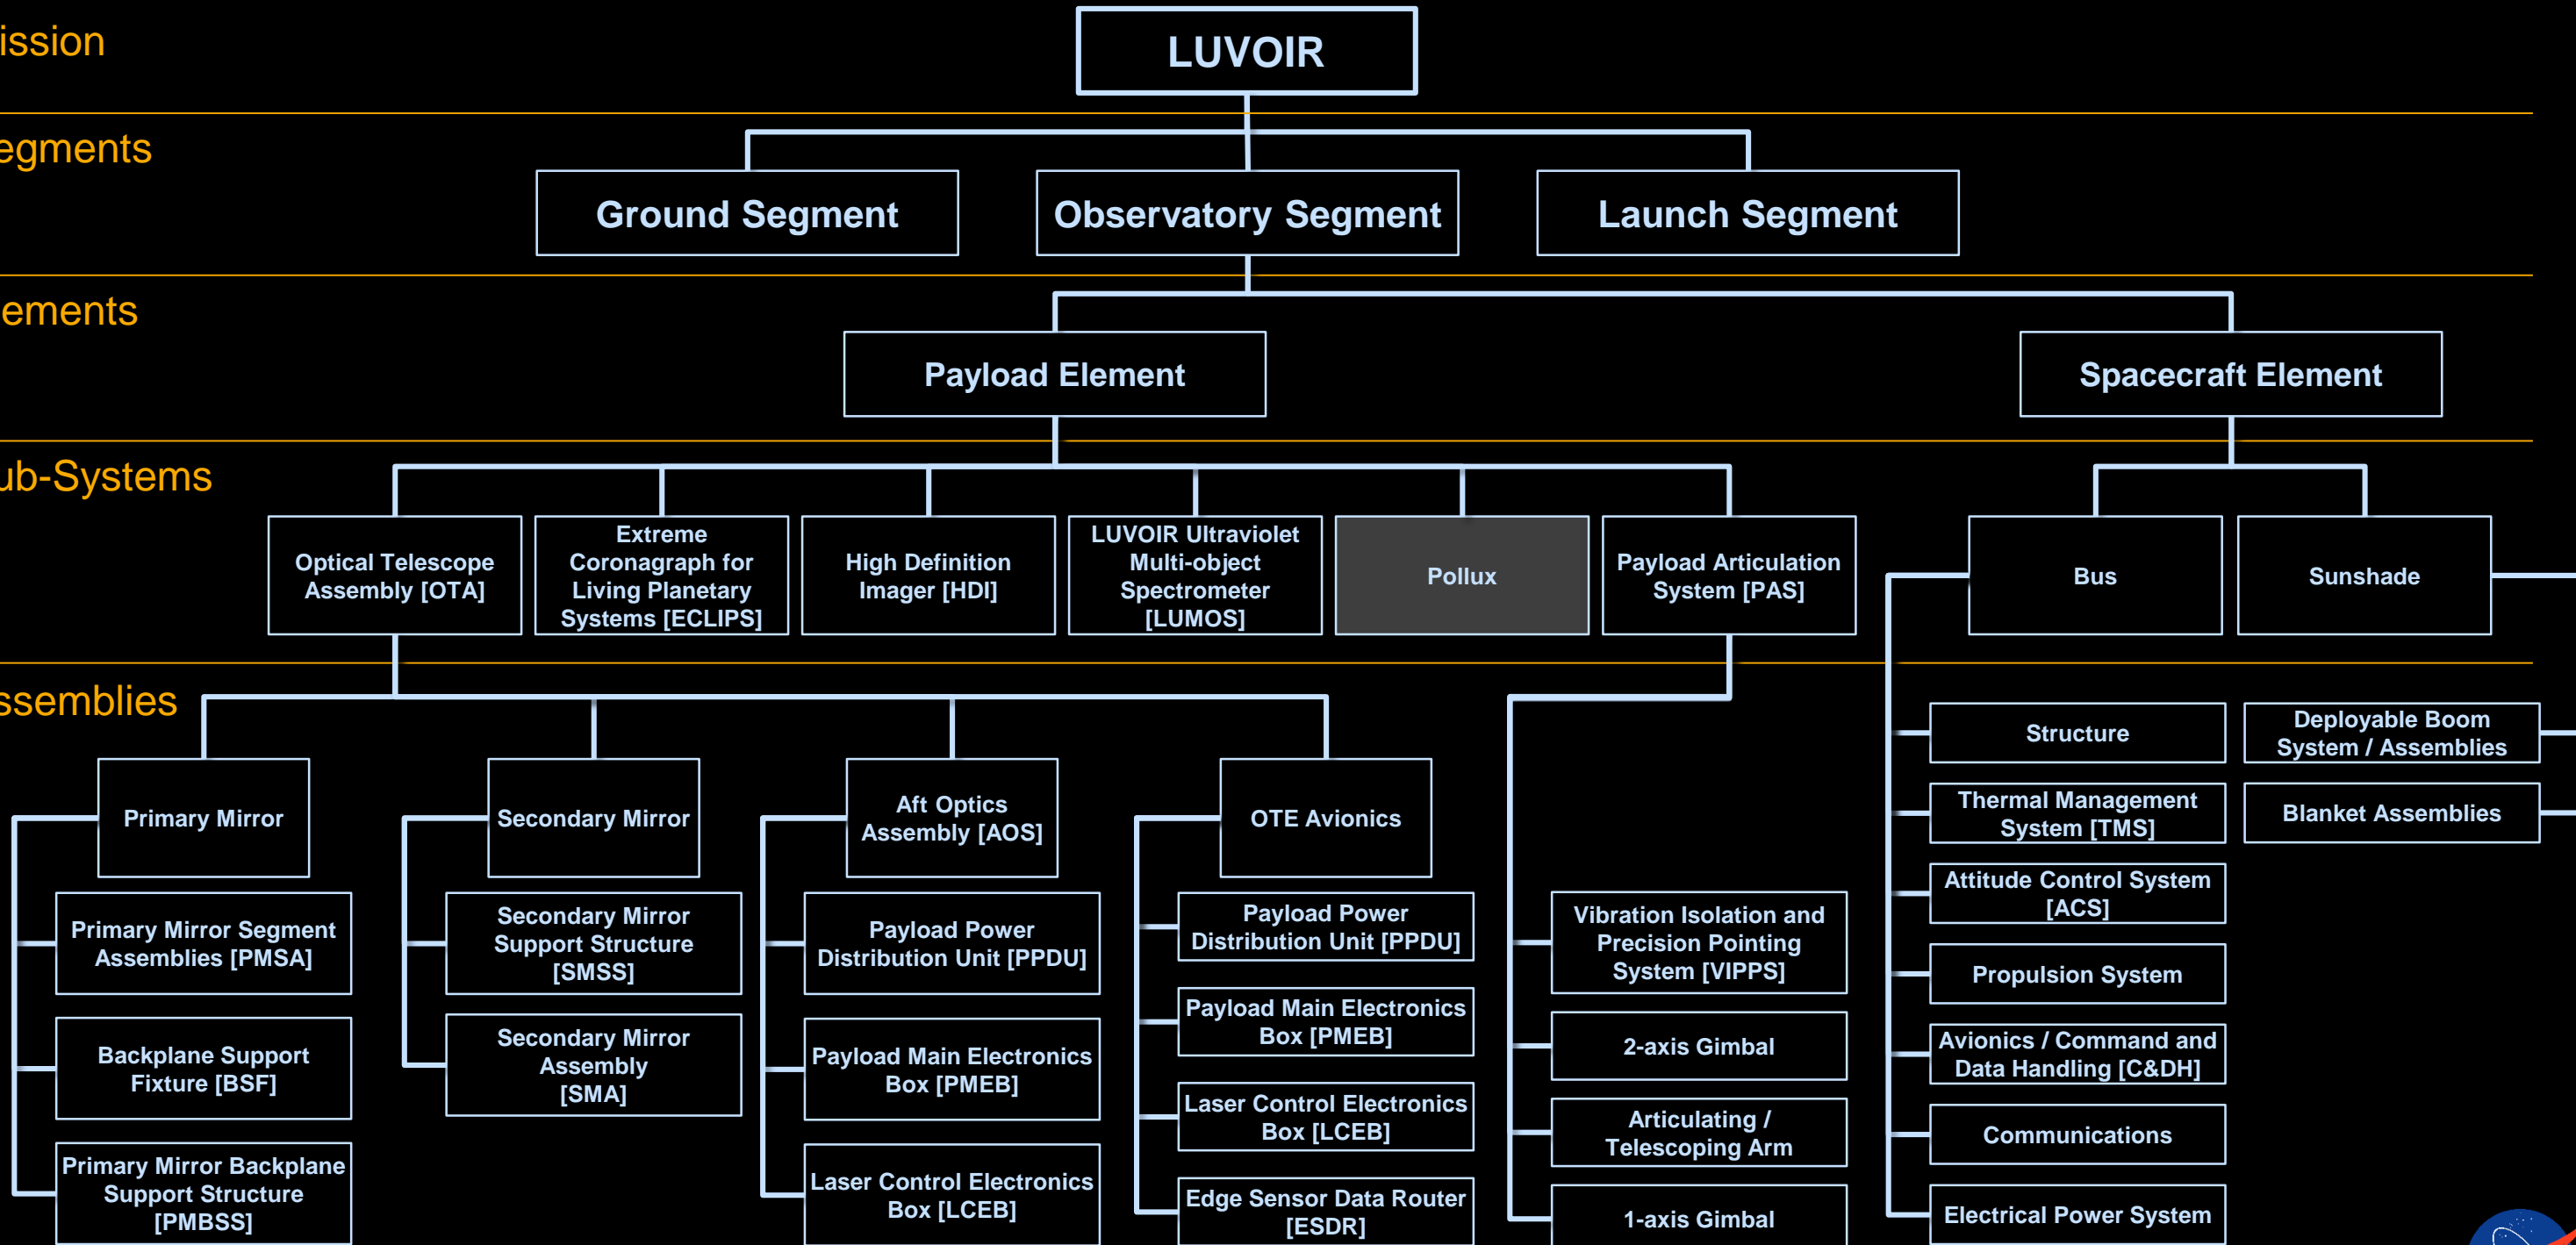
ission

egments

ements

ub-Systems

ssemblies

LUVOIR

Ground Segment

Observatory Segment

Launch Segment

Payload Element

Spacecraft Element

Optical Telescope Assembly [OTA]

Extreme Coronagraph for Living Planetary Systems [ECLIPS]

High Definition Imager [HDI]

LUVOIR Ultraviolet Multi-object Spectrometer [LUMOS]

Pollux

Payload Articulation System [PAS]

Bus

Sunshade

Primary Mirror

Primary Mirror Segment Assemblies [PMSA]

Backplane Support Fixture [BSF]

Primary Mirror Backplane Support Structure [PMBSS]

Secondary Mirror

Secondary Mirror Support Structure [SMSS]

Secondary Mirror Assembly [SMA]

Aft Optics Assembly [AOS]

Payload Power Distribution Unit [PPDU]

Payload Main Electronics Box [PMEB]

Laser Control Electronics Box [LCEB]

OTE Avionics

Payload Power Distribution Unit [PPDU]

Payload Main Electronics Box [PMEB]

Laser Control Electronics Box [LCEB]

Edge Sensor Data Router [ESDR]

Vibration Isolation and Precision Pointing System [VIPPS]

2-axis Gimbal

Articulating / Telescoping Arm

1-axis Gimbal

Structure

Thermal Management System [TMS]

Attitude Control System [ACS]

Propulsion System

Avionics / Command and Data Handling [C&DH]

Communications

Electrical Power System

Deployable Boom System / Assemblies

Blanket Assemblies